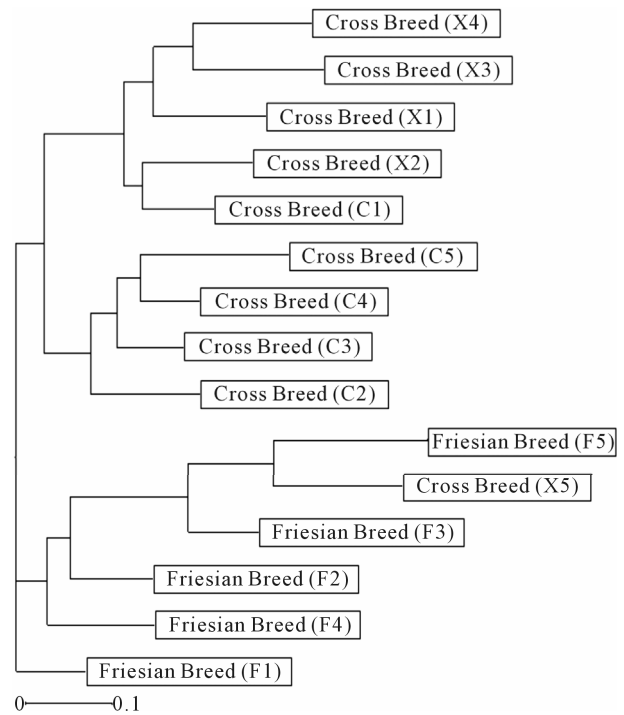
Cross Breed (X4)
Cross Breed (X3)
Cross Breed (X1)
Cross Breed (X2)
Cross Breed (C1)
Cross Breed (C5)
Cross Breed (C4)
Cross Breed (C3)
Cross Breed (C2)
Friesian Breed (F5)
Cross Breed (X5)
Friesian Breed (F3)
Friesian Breed (F2)
Friesian Breed (F4)
Friesian Breed (F1)
0
0.1